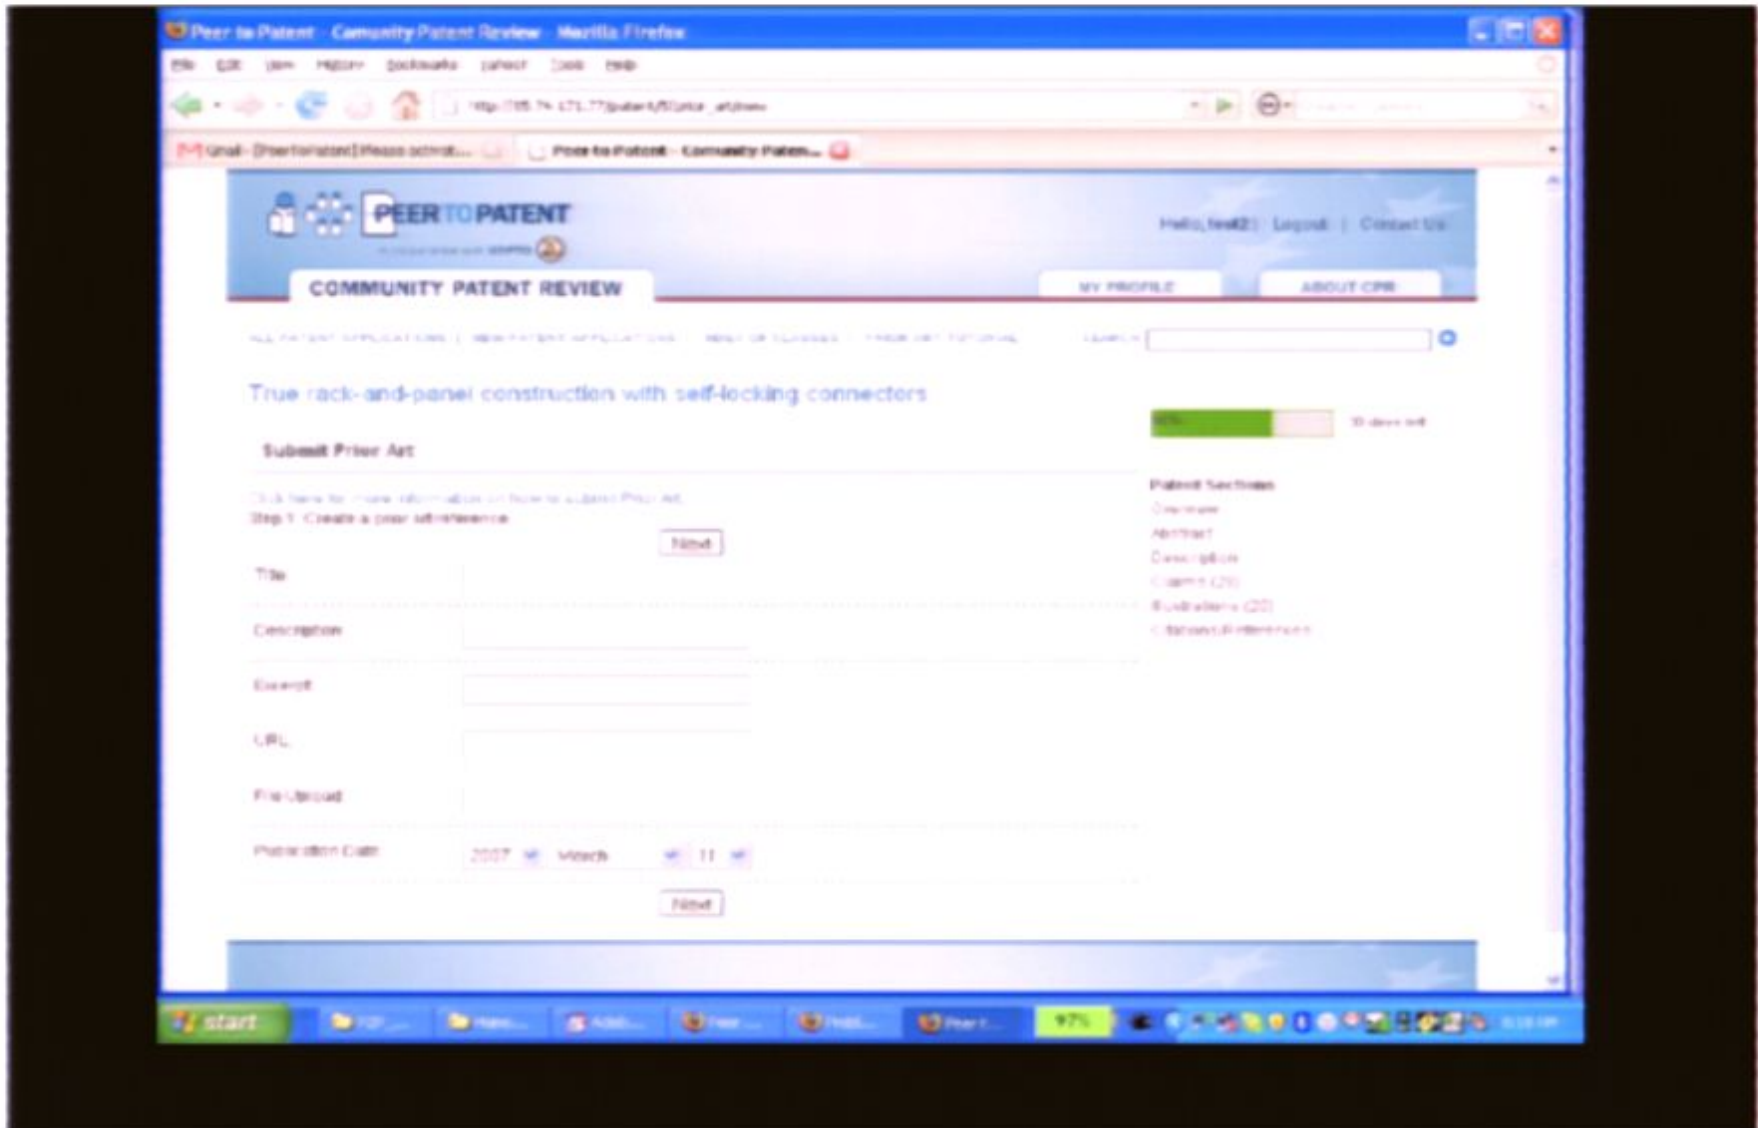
Peer to Patent - Community Patent Review - Mozilla Firefox

File Edit View History Bookmarks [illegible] Tools Help

http://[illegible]

Gmail - [PeertoPatent] Please activat... | Peer to Patent - Community Paten...

PEER TO PATENT

Hello, test2 | Logout | Contact Us

COMMUNITY PATENT REVIEW

MY PROFILE

ABOUT CPR

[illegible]

True rack-and-panel construction with self-locking connectors

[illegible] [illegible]

Submit Prior Art

Click here for more information on how to submit Prior Art
Step 1: Create a prior art reference

Next

Title

Description

Excerpt

URL

File Upload

Publication Date 2007 March 11

Next

Patent Sections
Overview
Abstract
Description
Claims (20)
Illustrations (20)
Citations/References

start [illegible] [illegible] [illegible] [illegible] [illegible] Peer t... 97%